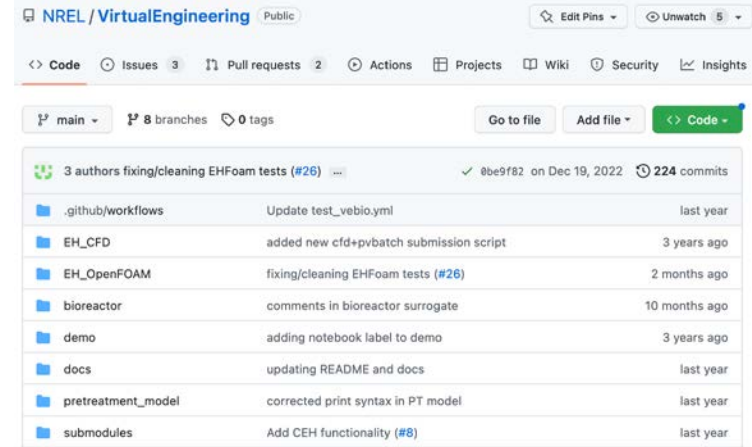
NREL / VirtualEngineering Public

Edit Pins ▾

Unwatch 5 ▾

Code Issues 3 Pull requests 2 Actions Projects Wiki Security Insights

main ▾ 8 branches 0 tags

Go to file Add file ▾ Code ▾

3 authors fixing/cleaning EHFoam tests (#26) ... ✓ 0be9f82 on Dec 19, 2022 224 commits

| | | |
|---|---|---|
| .github/workflows | Update test_vebio.yml | last year |
| EH_CFD | added new cfd+pvbatch submission script | 3 years ago |
| EH_OpenFOAM | fixing/cleaning EHFoam tests (#26) | 2 months ago |
| bioreactor | comments in bioreactor surrogate | 10 months ago |
| demo | adding notebook label to demo | 3 years ago |
| docs | updating README and docs | last year |
| pretreatment_model | corrected print syntax in PT model | last year |
| submodules | Add CEH functionality (#8) | last year |